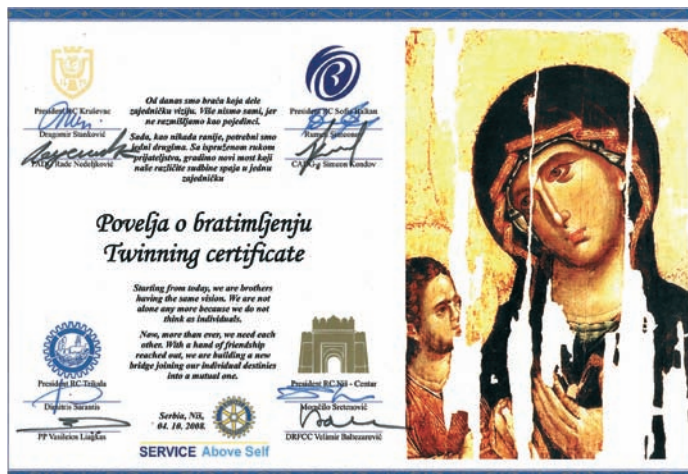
President RC Kruševac
Dragomir Stanković
PAG Rade Nedeljković

Od danas smo braća koja dele zajedničku viziju. Više nismo sami, jer ne razmišljamo kao pojedinci.

Sada, kao nikada ranije, potrebni smo jedni drugima. Sa ispruženom rukom prijateljstva, gradimo novi most koji naše različite sudbine spaja u jednu zajedničku

President RC Sofia Balkan
Rumen Simeonov
CAPG Simeon Kondov

Povelja o bratimljenju
Twinning certificate

Starting from today, we are brothers having the same vision. We are not alone any more because we do not think as individuals.

Now, more than ever, we need each other. With a hand of friendship reached out, we are building a new bridge joining our individual destinies into a mutual one.

President RC Trikala
Dimitris Sarantis
PP Vasileios Liagkas

Serbia, Niš, 04. 10. 2008.

President RC Niš - Centar
Momčilo Sretenović
DRFCC Velimir Babezurević

SERVICE Above Self